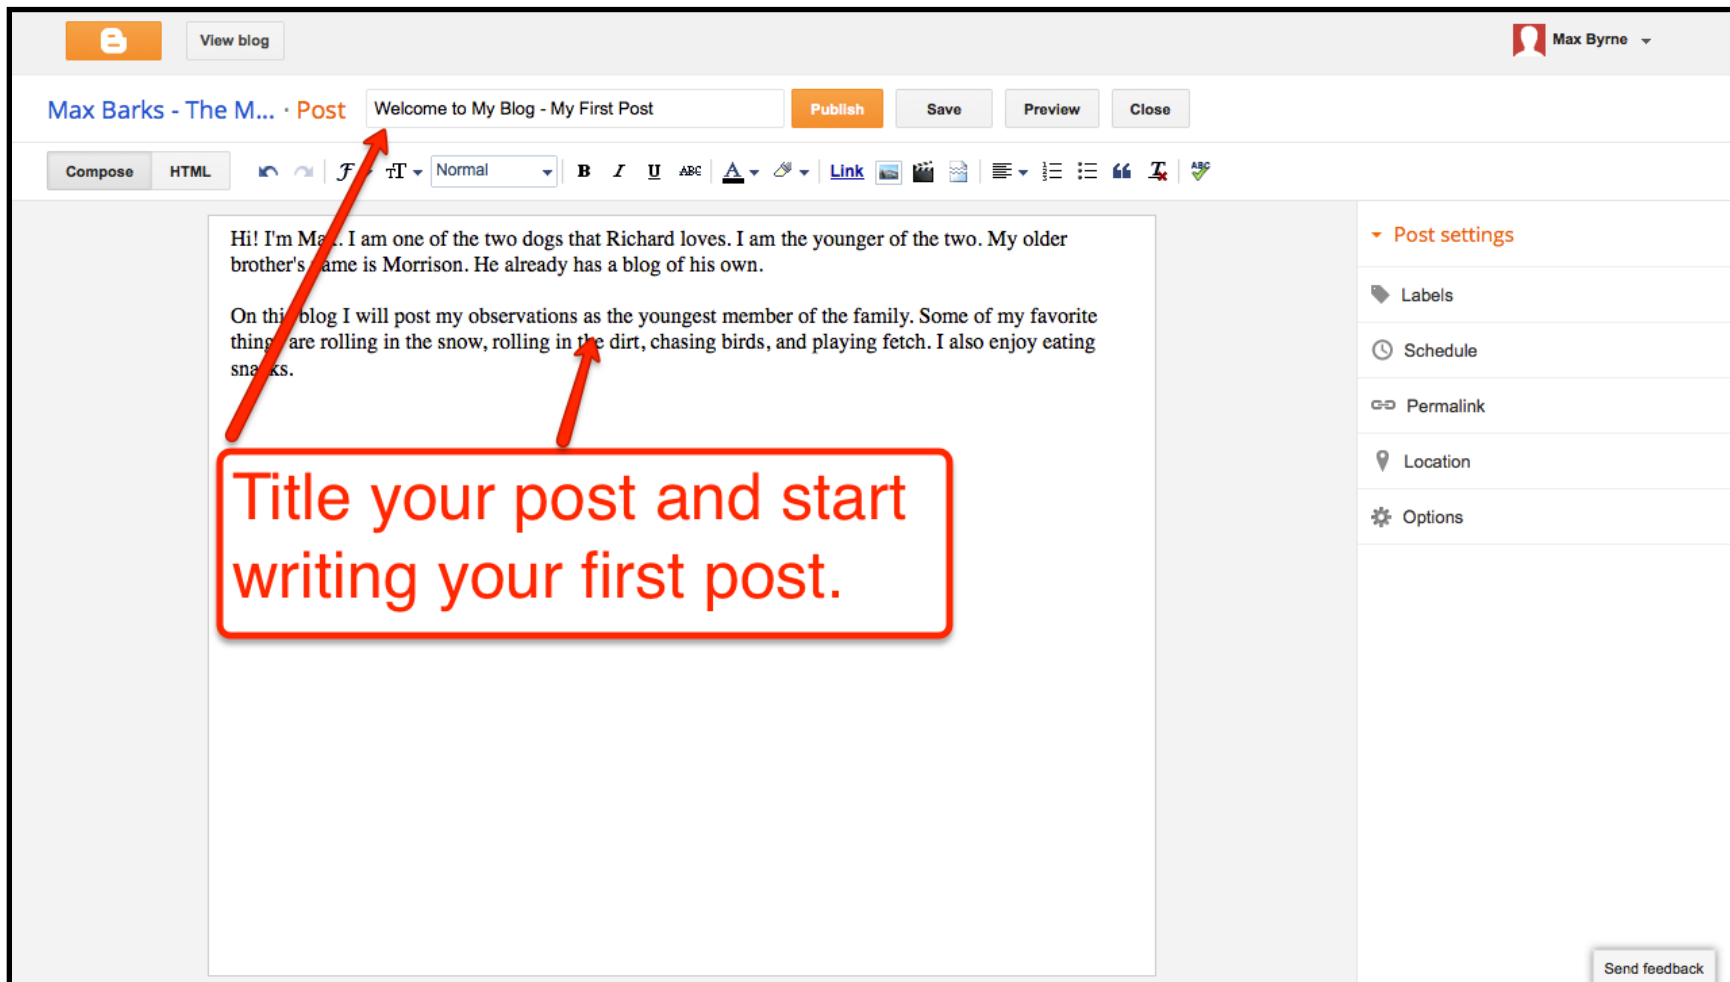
View blog

Max Byrne

Max Barks - The M... · Post

Welcome to My Blog - My First Post

Publish

Save

Preview

Close

Compose

HTML

Normal

Link

Hi! I'm Ma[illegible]. I am one of the two dogs that Richard loves. I am the younger of the two. My older brother's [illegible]ame is Morrison. He already has a blog of his own.

On thi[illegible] blog I will post my observations as the youngest member of the family. Some of my favorite thing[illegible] are rolling in the snow, rolling in t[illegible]e dirt, chasing birds, and playing fetch. I also enjoy eating sna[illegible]ks.

Title your post and start writing your first post.

Post settings

Labels

Schedule

Permalink

Location

Options

Send feedback